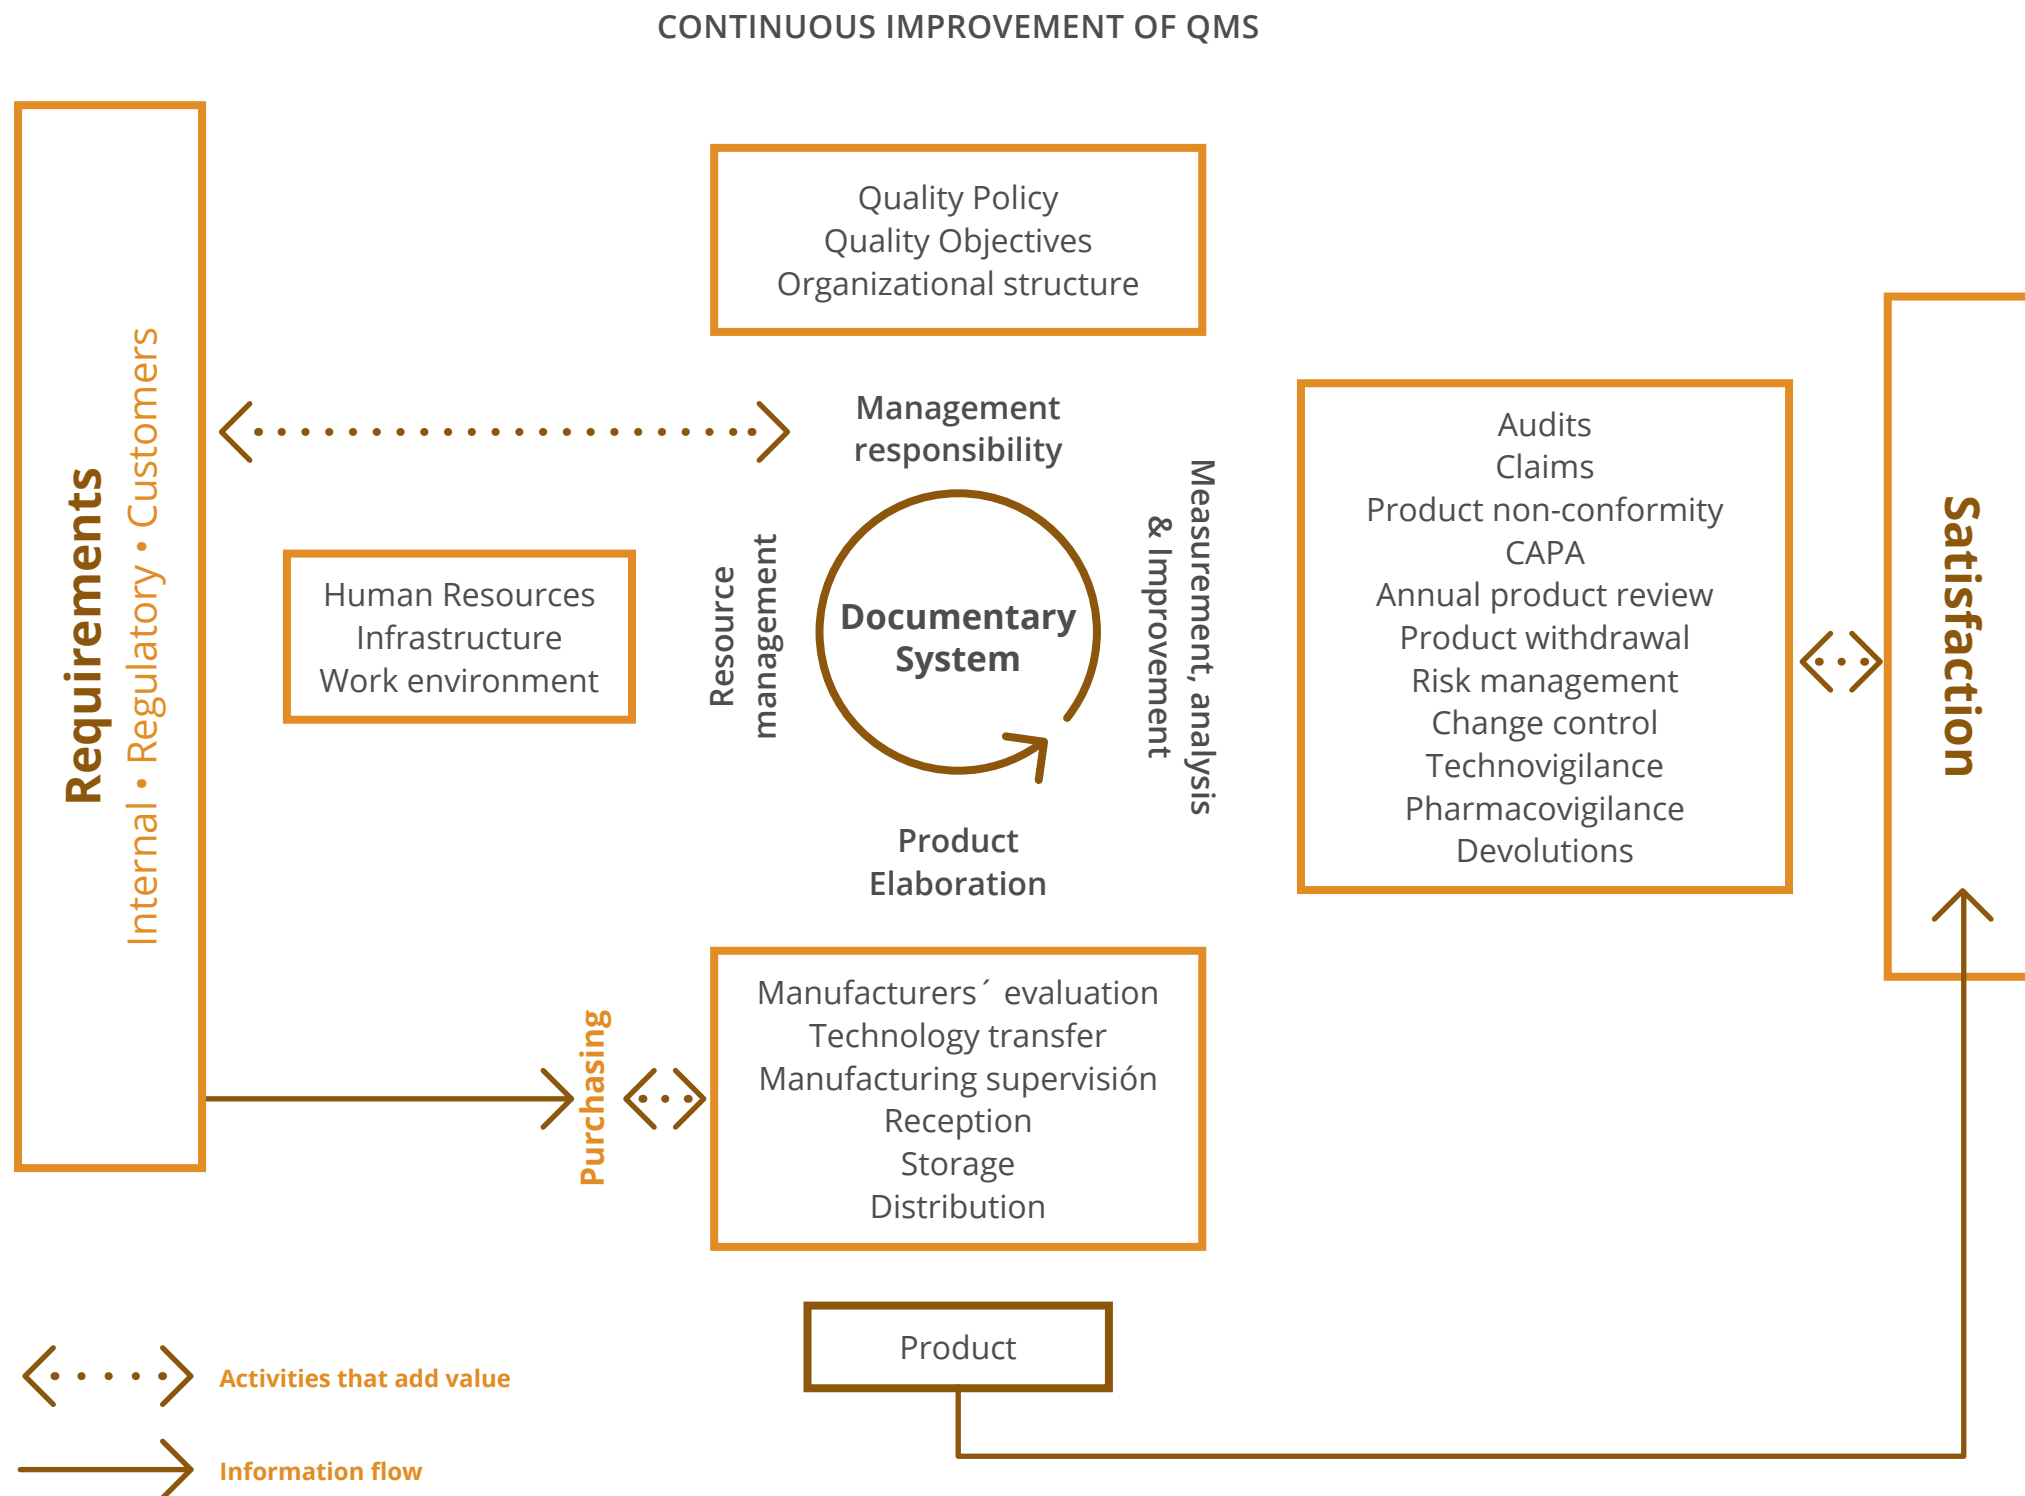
CONTINUOUS IMPROVEMENT OF QMS

Requirements
Internal • Regulatory • Customers

Quality Policy
Quality Objectives
Organizational structure

Management responsibility

Human Resources
Infrastructure
Work environment

Resource management

Documentary System

Measurement, analysis & Improvement

Product Elaboration

Audits
Claims
Product non-conformity
CAPA
Annual product review
Product withdrawal
Risk management
Change control
Technovigilance
Pharmacovigilance
Devolutions

Satisfaction

Purchasing

Manufacturers´ evaluation
Technology transfer
Manufacturing supervisión
Reception
Storage
Distribution

Product

Activities that add value

Information flow